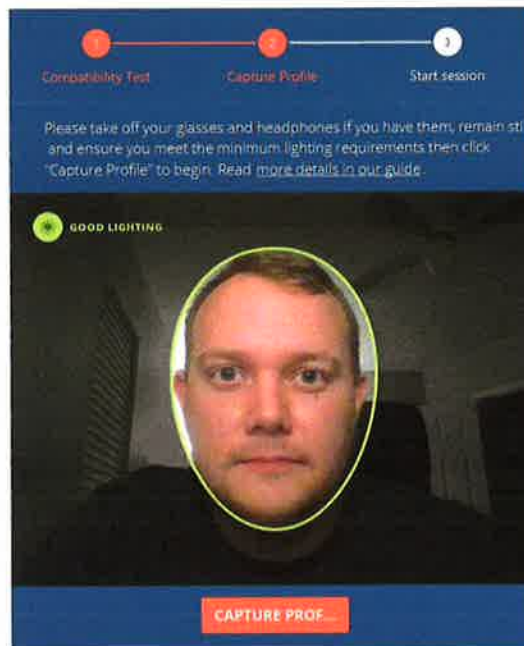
1 Compatibility Test
2 Capture Profile
3 Start session

Please take off your glasses and headphones if you have them, remain sti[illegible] and ensure you meet the minimum lighting requirements then click "Capture Profile" to begin. Read more details in our guide.

GOOD LIGHTING

CAPTURE PROF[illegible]